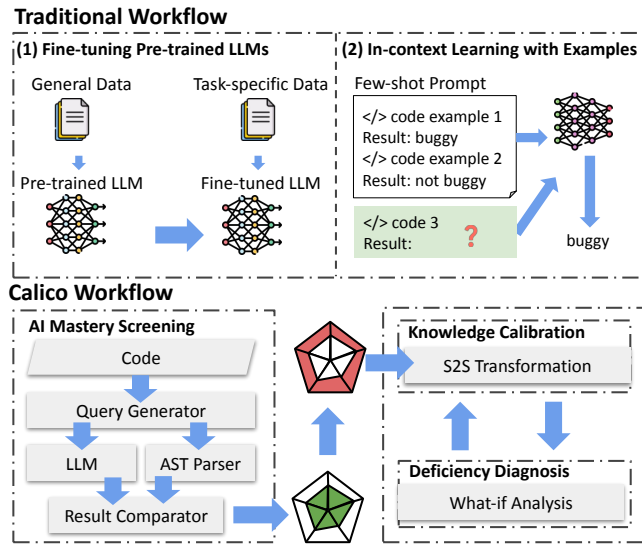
Traditional Workflow

(1) Fine-tuning Pre-trained LLMs

General Data

Task-specific Data

Pre-trained LLM

Fine-tuned LLM

(2) In-context Learning with Examples

Few-shot Prompt

</> code example 1
Result: buggy
</> code example 2
Result: not buggy

</> code 3
Result: ?

buggy

Calico Workflow

AI Mastery Screening

Code

Query Generator

LLM

AST Parser

Result Comparator

Knowledge Calibration

S2S Transformation

Deficiency Diagnosis

What-if Analysis